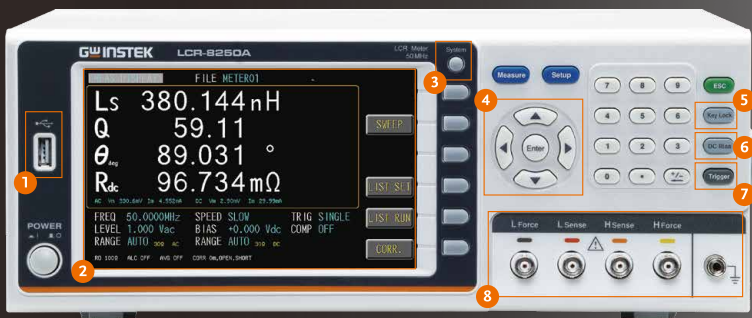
GWINSTEK LCR-8250A

LCR Meter 50MHz

System

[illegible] FILE METER01

Ls 380.144nH
Q 59.11
$\theta_{deg}$ 89.031 °
Rdc 96.734mΩ

AC Vm 330.6mV Im 4.552mA DC Vm 2.90mV Im 29.99mA

FREQ 50.0000MHz SPEED SLOW TRIG SINGLE
LEVEL 1.000 Vac BIAS +0.000 Vdc COMP OFF
RANGE AUTO 30Ω AC RANGE AUTO 31Ω DC

RO 100R ALC OFF AVG OFF CORR ON,OPEN,SHORT

SWEEP

LIST SET

LIST RUN

CORR.

POWER

Measure Setup

Enter

7 8 9
4 5 6
1 2 3
0 . +/-

ESC
Key Lock
DC Bias
Trigger

L Force L Sense H Sense H Force

1 2 3 4 5 6 7 8